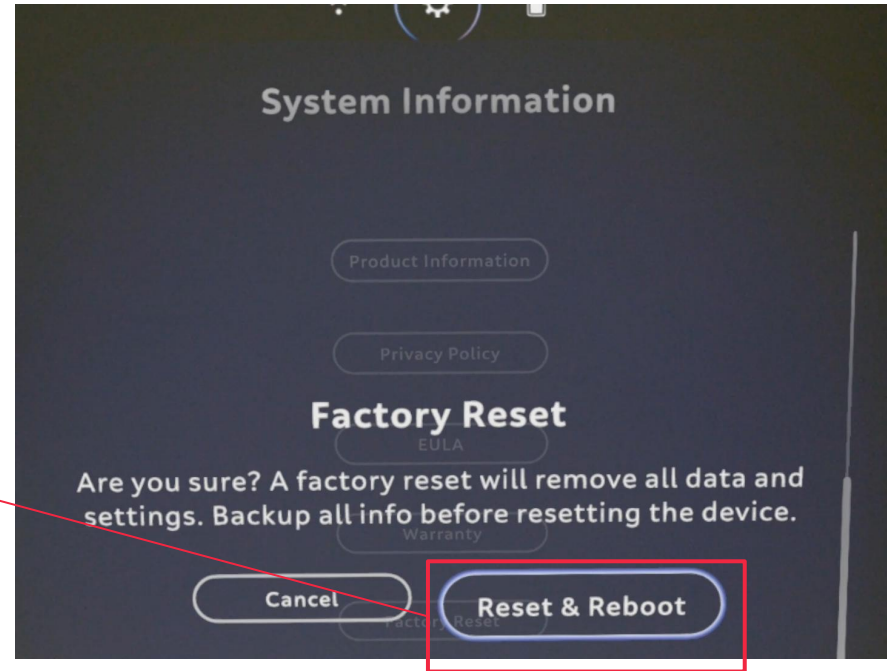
System Information

Product Information

Privacy Policy

Factory Reset

EULA

Are you sure? A factory reset will remove all data and settings. Backup all info before resetting the device.

Warranty

Cancel

Reset & Reboot

Factory Reset